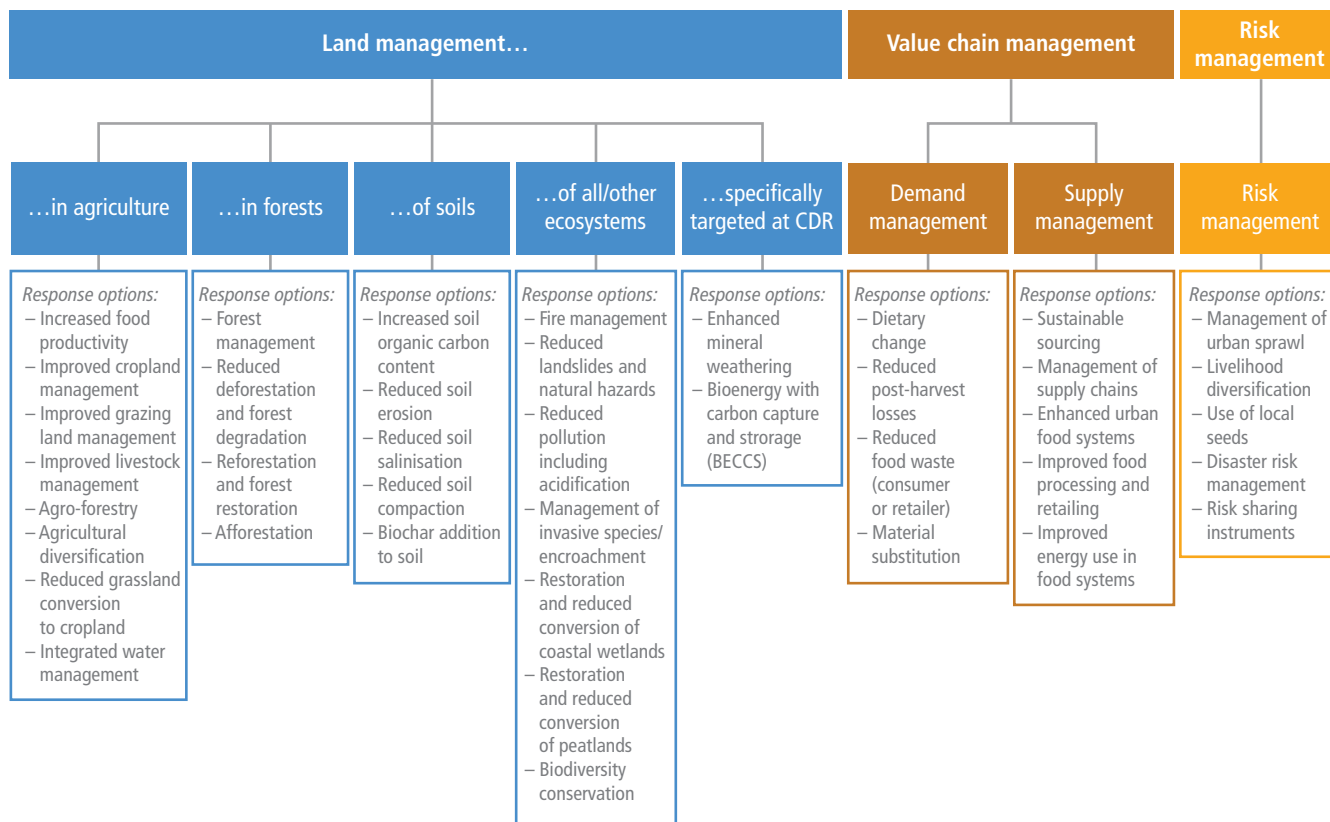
Land management…

Value chain management

Risk management

…in agriculture

…in forests

…of soils

…of all/other ecosystems

…specifically targeted at CDR

Demand management

Supply management

Risk management

Response options:
– Increased food productivity
– Improved cropland management
– Improved grazing land management
– Improved livestock management
– Agro-forestry
– Agricultural diversification
– Reduced grassland conversion to cropland
– Integrated water management

Response options:
– Forest management
– Reduced deforestation and forest degradation
– Reforestation and forest restoration
– Afforestation

Response options:
– Increased soil organic carbon content
– Reduced soil erosion
– Reduced soil salinisation
– Reduced soil compaction
– Biochar addition to soil

Response options:
– Fire management
– Reduced landslides and natural hazards
– Reduced pollution including acidification
– Management of invasive species/ encroachment
– Restoration and reduced conversion of coastal wetlands
– Restoration and reduced conversion of peatlands
– Biodiversity conservation

Response options:
– Enhanced mineral weathering
– Bioenergy with carbon capture and storage (BECCS)

Response options:
– Dietary change
– Reduced post-harvest losses
– Reduced food waste (consumer or retailer)
– Material substitution

Response options:
– Sustainable sourcing
– Management of supply chains
– Enhanced urban food systems
– Improved food processing and retailing
– Improved energy use in food systems

Response options:
– Management of urban sprawl
– Livelihood diversification
– Use of local seeds
– Disaster risk management
– Risk sharing instruments